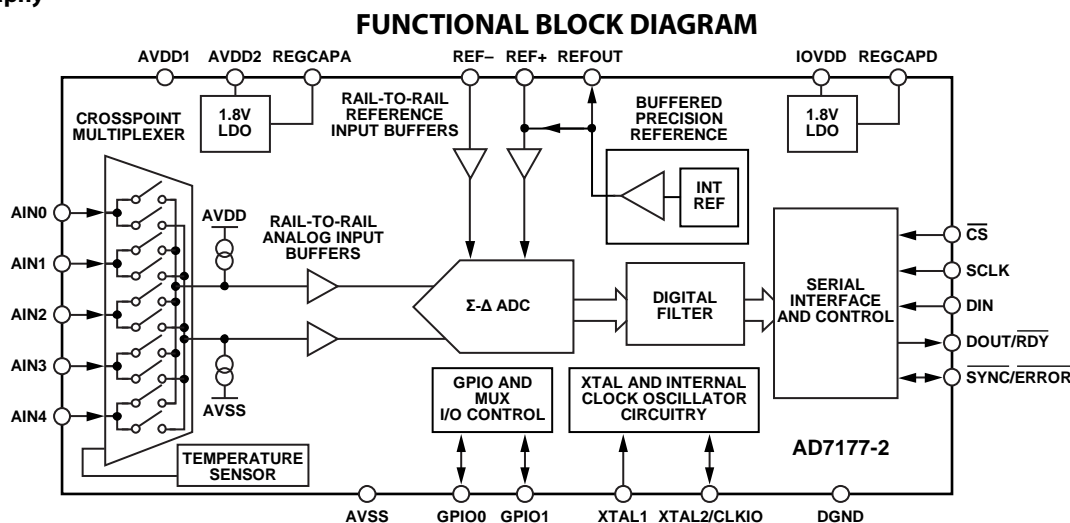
FUNCTIONAL BLOCK DIAGRAM

AVDD1 AVDD2 REGCAPA REF– REF+ REFOUT IOVDD REGCAPD

1.8V LDO

RAIL-TO-RAIL REFERENCE INPUT BUFFERS

BUFFERED PRECISION REFERENCE

1.8V LDO

CROSSPOINT MULTIPLEXER

INT REF

AIN0

AVDD

RAIL-TO-RAIL ANALOG INPUT BUFFERS

AIN1

$\overline{CS}$

SCLK

Σ-Δ ADC

DIGITAL FILTER

SERIAL INTERFACE AND CONTROL

AIN2

DIN

DOUT/$\overline{RDY}$

AIN3

$\overline{SYNC}/\overline{ERROR}$

AVSS

GPIO AND MUX I/O CONTROL

XTAL AND INTERNAL CLOCK OSCILLATOR CIRCUITRY

AIN4

TEMPERATURE SENSOR

AD7177-2

AVSS GPIO0 GPIO1 XTAL1 XTAL2/CLKIO DGND